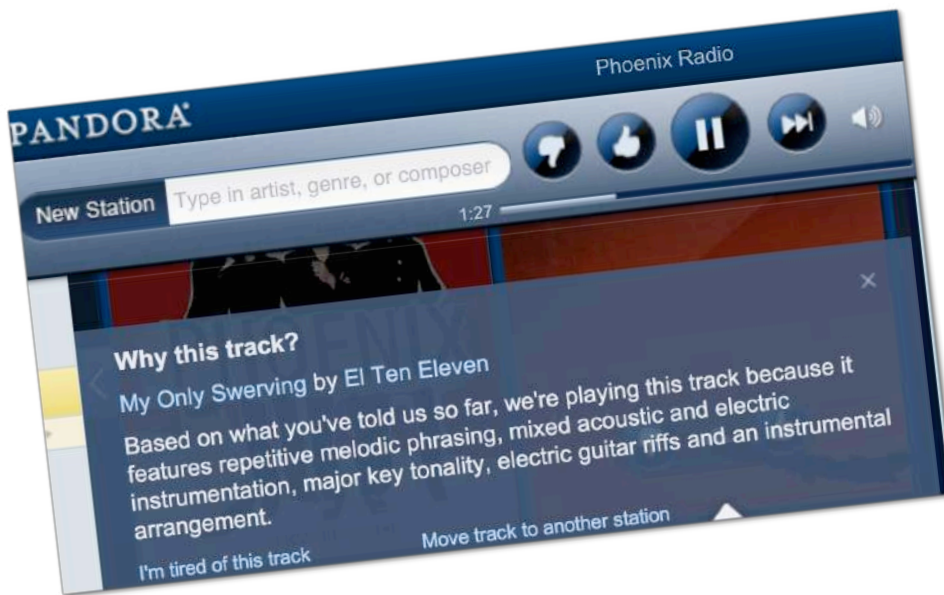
PANDORA®

Phoenix Radio

New Station Type in artist, genre, or composer

1:27

×

Why this track?

My Only Swerving by El Ten Eleven

Based on what you've told us so far, we're playing this track because it features repetitive melodic phrasing, mixed acoustic and electric instrumentation, major key tonality, electric guitar riffs and an instrumental arrangement.

I'm tired of this track

Move track to another station